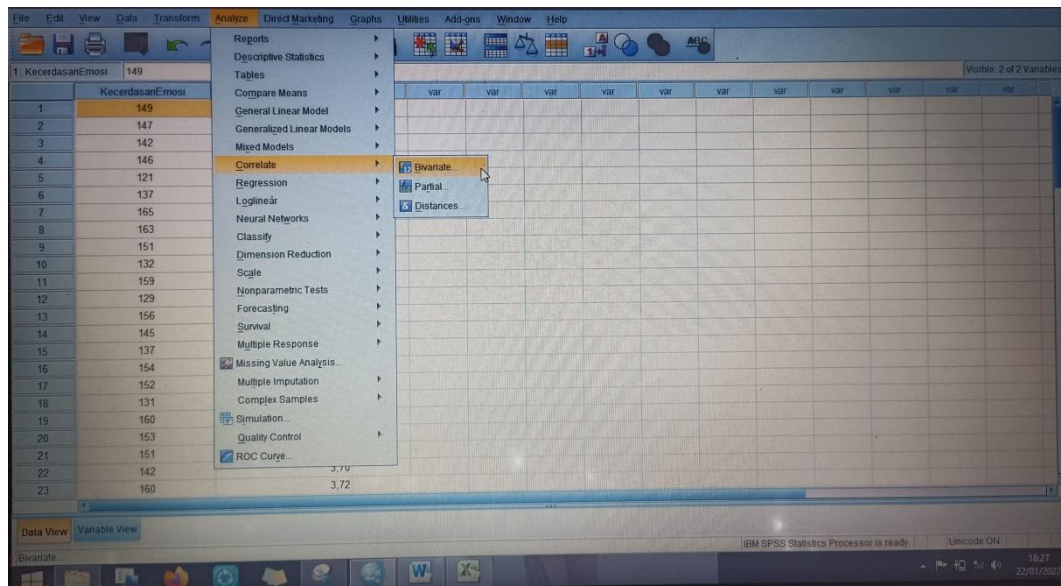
File Edit View Data Transform Analyze Direct Marketing Graphs Utilities Add-ons Window Help

1 : KecerdasanEmosi 149

Visible: 2 of 2 Variables

| | KecerdasanEmosi | | var | var | var | var | var | var | var | var | var | var | var |
|---|---|---|---|---|---|---|---|---|---|---|---|---|---|
| 1 | 149 | | | | | | | | | | | | |
| 2 | 147 | | | | | | | | | | | | |
| 3 | 142 | | | | | | | | | | | | |
| 4 | 146 | | | | | | | | | | | | |
| 5 | 121 | | | | | | | | | | | | |
| 6 | 137 | | | | | | | | | | | | |
| 7 | 165 | | | | | | | | | | | | |
| 8 | 163 | | | | | | | | | | | | |
| 9 | 151 | | | | | | | | | | | | |
| 10 | 132 | | | | | | | | | | | | |
| 11 | 159 | | | | | | | | | | | | |
| 12 | 129 | | | | | | | | | | | | |
| 13 | 156 | | | | | | | | | | | | |
| 14 | 145 | | | | | | | | | | | | |
| 15 | 137 | | | | | | | | | | | | |
| 16 | 154 | | | | | | | | | | | | |
| 17 | 152 | | | | | | | | | | | | |
| 18 | 131 | | | | | | | | | | | | |
| 19 | 160 | | | | | | | | | | | | |
| 20 | 153 | | | | | | | | | | | | |
| 21 | 151 | | | | | | | | | | | | |
| 22 | 142 | 3,70 | | | | | | | | | | | |
| 23 | 160 | 3,72 | | | | | | | | | | | |

Reports
Descriptive Statistics
Tables
Compare Means
General Linear Model
Generalized Linear Models
Mixed Models
Correlate
Regression
Loglinear
Neural Networks
Classify
Dimension Reduction
Scale
Nonparametric Tests
Forecasting
Survival
Multiple Response
Missing Value Analysis...
Multiple Imputation
Complex Samples
Simulation...
Quality Control
ROC Curve...

Bivariate...
Partial...
Distances...

Data View Variable View

Bivariate...

IBM SPSS Statistics Processor is ready Unicode:ON

18:27
22/01/202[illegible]